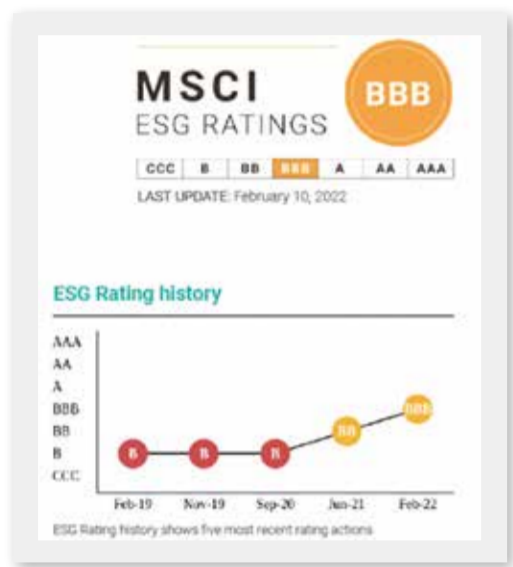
MSCI
ESG RATINGS

BBB

| CCC | B | BB | BBB | A | AA | AAA |
|---|---|---|---|---|---|---|

LAST UPDATE: February 10, 2022

ESG Rating history

AAA
AA
A
BBB
BB
B
CCC

B B B BB BBB

Feb-19 Nov-19 Sep-20 Jun-21 Feb-22

ESG Rating history shows five most recent rating actions